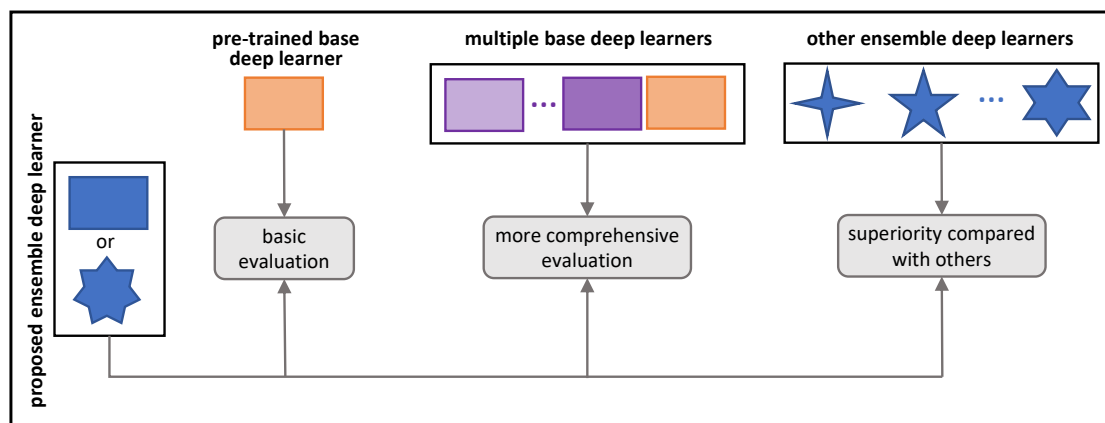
proposed ensemble deep learner

or

pre-trained base deep learner

basic evaluation

multiple base deep learners

...

more comprehensive evaluation

other ensemble deep learners

...

superiority compared with others